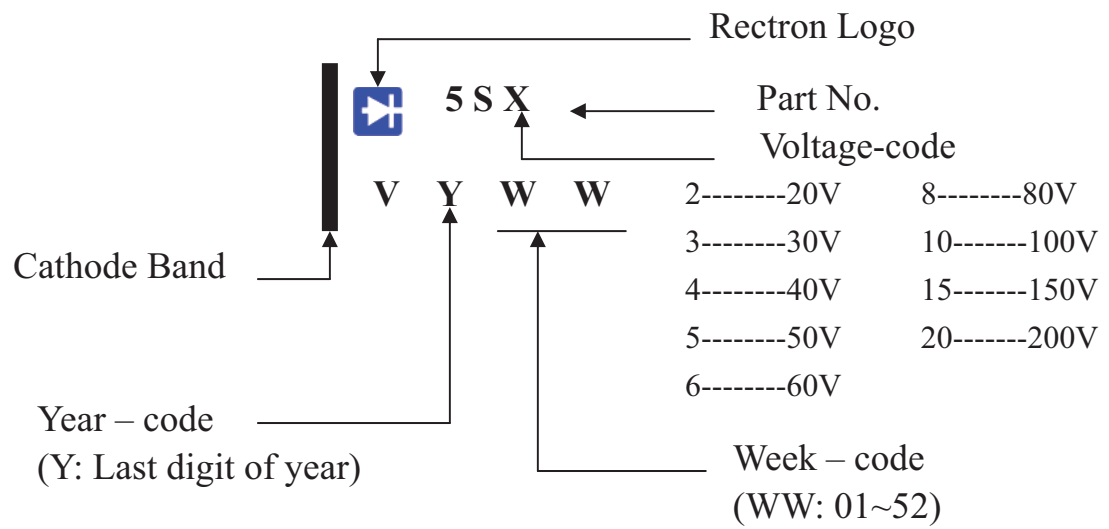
Rectron Logo

5 S X

Part No.

Voltage-code

V Y W W

2--------20V
3--------30V
4--------40V
5--------50V
6--------60V

8--------80V
10-------100V
15-------150V
20-------200V

Cathode Band

Year – code
(Y: Last digit of year)

Week – code
(WW: 01~52)